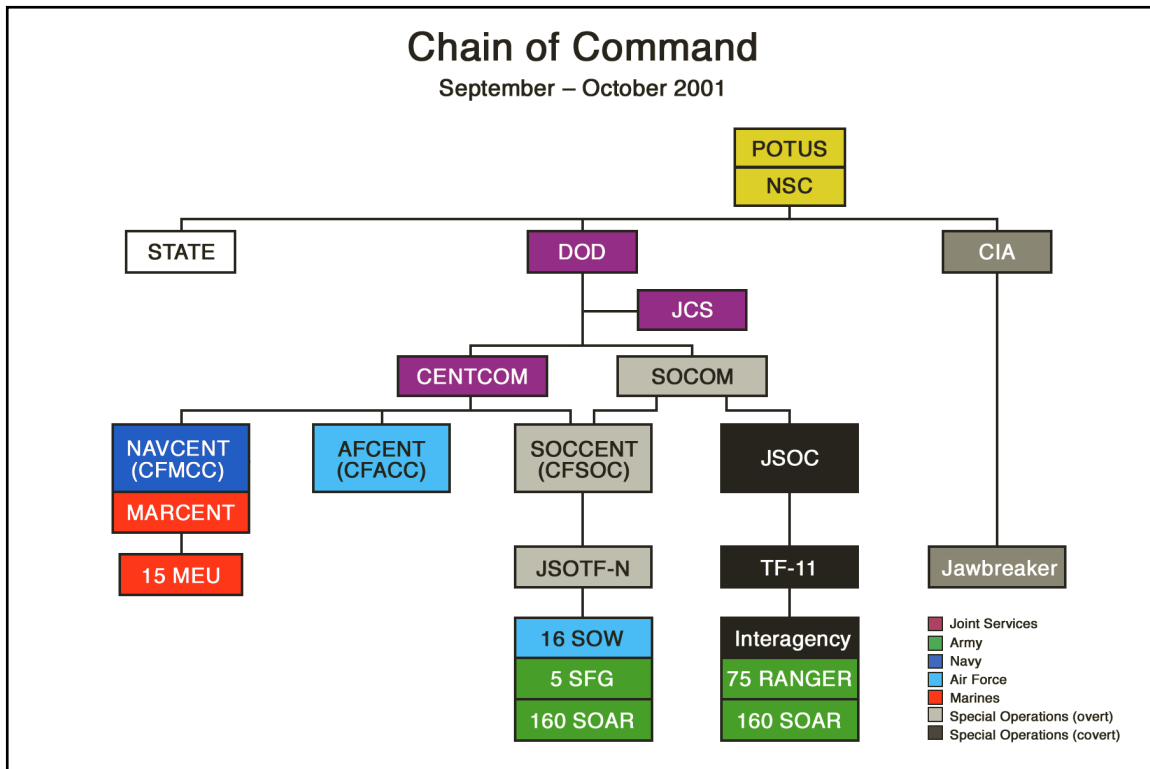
Chain of Command
September – October 2001

POTUS
NSC

STATE

DOD

CIA

JCS

CENTCOM

SOCOM

NAVCENT (CFMCC)
MARCENT

15 MEU

AFCENT (CFACC)

SOCCENT (CFSOC)

JSOTF-N

16 SOW
5 SFG
160 SOAR

JSOC

TF-11

Interagency
75 RANGER
160 SOAR

Jawbreaker

Joint Services
Army
Navy
Air Force
Marines
Special Operations (overt)
Special Operations (covert)